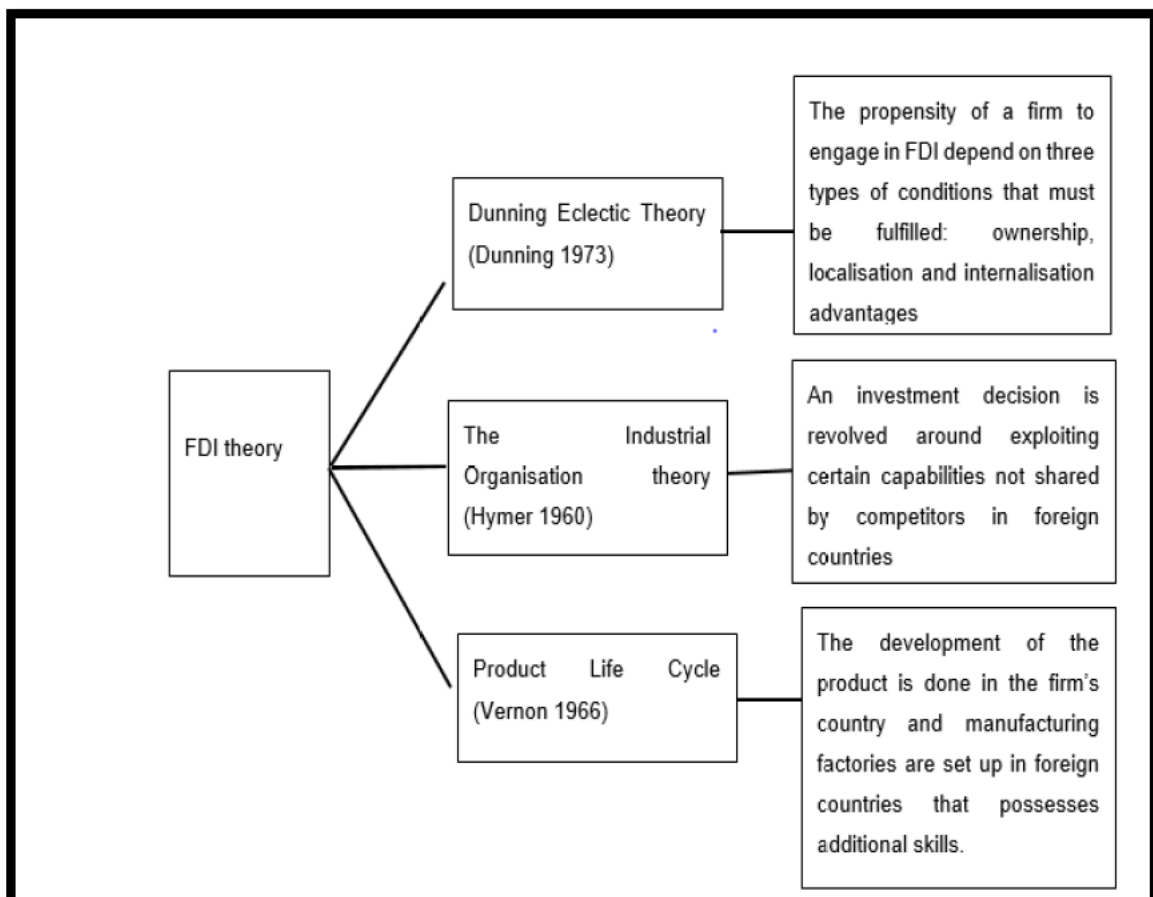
FDI theory

Dunning Eclectic Theory (Dunning 1973)

The propensity of a firm to engage in FDI depend on three types of conditions that must be fulfilled: ownership, localisation and internalisation advantages

The Industrial Organisation theory (Hymer 1960)

An investment decision is revolved around exploiting certain capabilities not shared by competitors in foreign countries

Product Life Cycle (Vernon 1966)

The development of the product is done in the firm's country and manufacturing factories are set up in foreign countries that possesses additional skills.